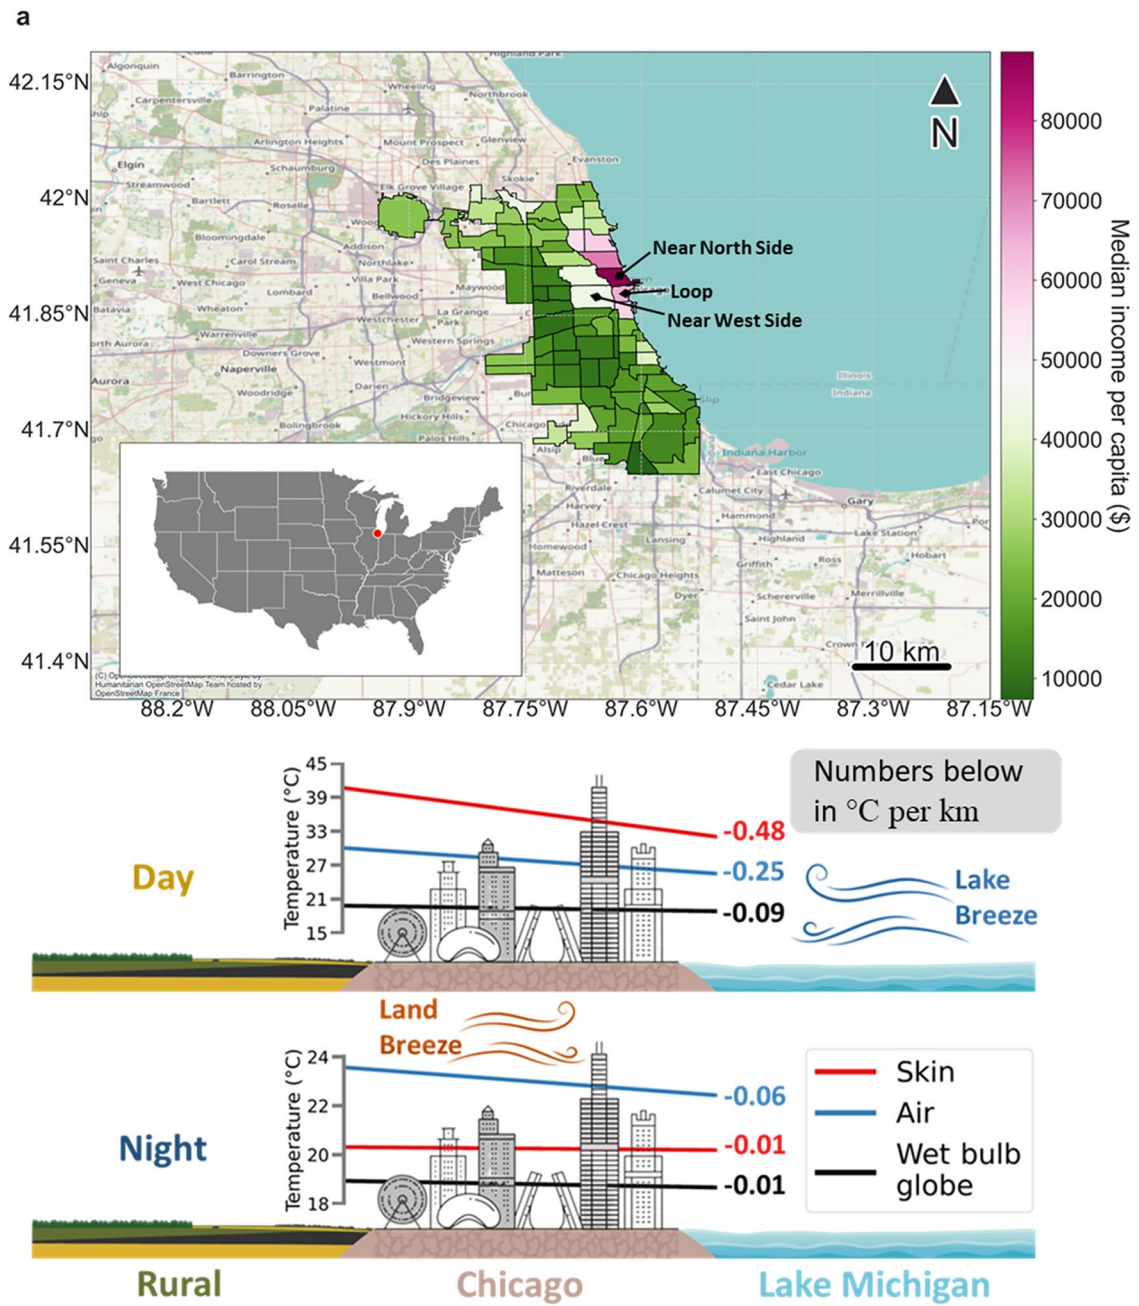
a

42.15°N
42°N
41.85°N
41.7°N
41.55°N
41.4°N

88.2°W 88.05°W 87.9°W 87.75°W 87.6°W 87.45°W 87.3°W 87.15°W

Algonquin, Barrington, Wheeling, Northbrook, Carpentersville, Palatine, Arlington Heights, Mount Prospect, Glenview, Elgin, Schaumburg, Des Plaines, Evanston, Streamwood, Elk Grove Village, Skokie, Bartlett, Roselle, Wood, Bloomingdale, Addison, Northlake, Saint Charles, Carol Stream, Geneva, West Chicago, Villa Park, Lombard, Bellwood, Maywood, Batavia, Wheaton, Westchester, La Grange Park, Warrenville, Western Springs, orth Aurora, Downers Grove, Westmont, Naperville, Darien, Aurora, Woodridge, Bridgeview, Bolingbrook, Hickory Hills, Palos Hills, Chicago, Alsip, Blue, Riverdale, Harvey, Hazel Crest, Homewood, Matteson, Chicago Heights, Lansing, Dyer, Indiana Harbor, East Chicago, Calumet City, Gary, Hammond, Highland, Lake Station, Griffith, Ross, Hobart, Schererville, Merrillville, Saint John, Crown, Cedar Lake, Illinois, Indiana, Por

Near North Side
Loop
Near West Side

N

10 km

(C) OpenStreetMap contributors, Tiles style by Humanitarian OpenStreetMap Team hosted by OpenStreetMap France

80000
70000
60000
50000
40000
30000
20000
10000
Median income per capita ($)

Numbers below in °C per km

Day
Temperature (°C)
45
39
33
27
21
15
-0.48
-0.25
-0.09
Lake Breeze

Land Breeze

Night
Temperature (°C)
24
22
20
18
-0.06
-0.01
-0.01

Skin
Air
Wet bulb globe

Rural
Chicago
Lake Michigan